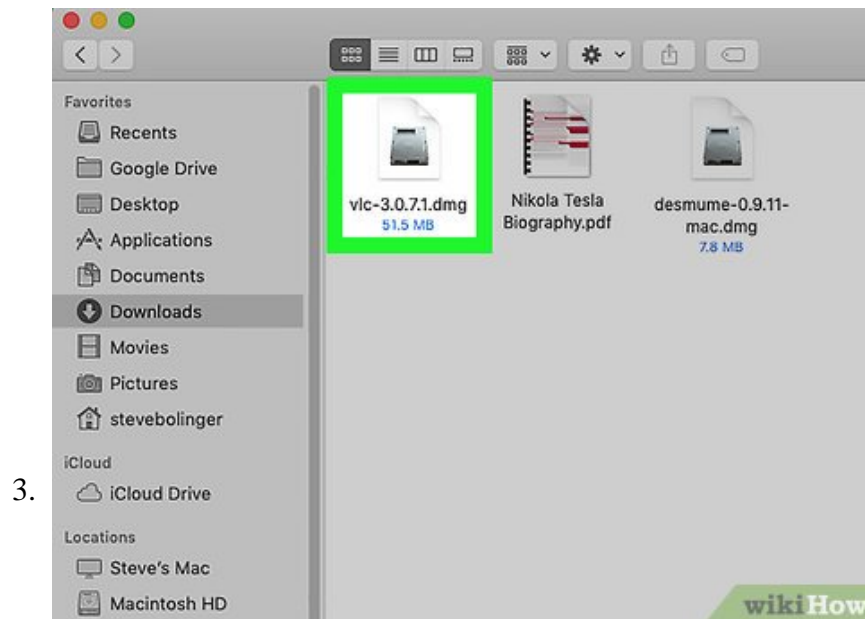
3.

Favorites
Recents
Google Drive
Desktop
Applications
Documents
Downloads
Movies
Pictures
stevebolinger
iCloud
iCloud Drive
Locations
Steve's Mac
Macintosh HD

vlc-3.0.7.1.dmg
51.5 MB

Nikola Tesla Biography.pdf

desmume-0.9.11-mac.dmg
7.8 MB

wikiHow